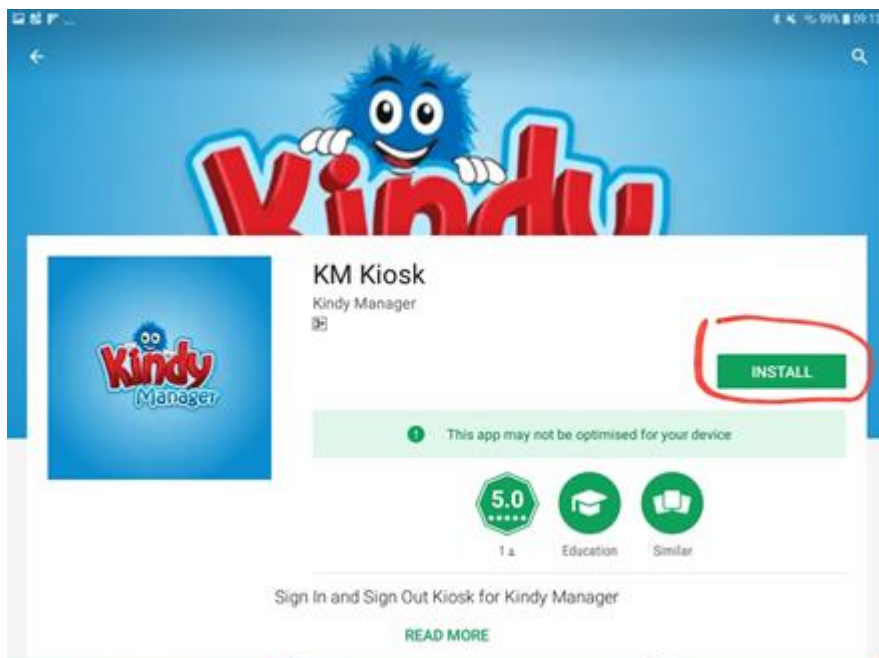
99% 09:1

Kindy

KM Kiosk

Kindy Manager

3+

Kindy Manager

INSTALL

This app may not be optimised for your device

5.0

1

Education

Similar

Sign In and Sign Out Kiosk for Kindy Manager

READ MORE